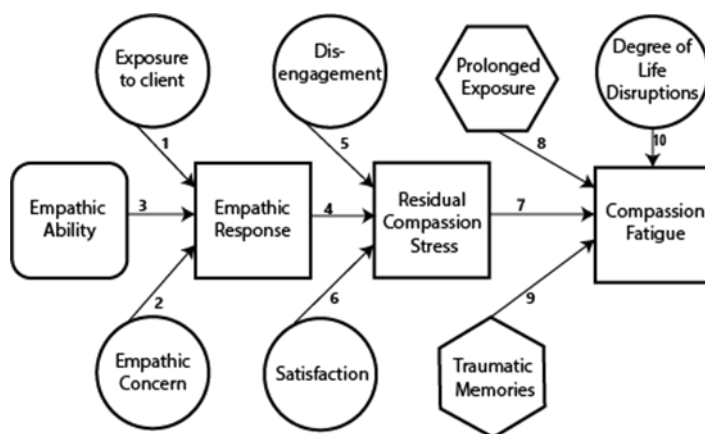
Exposure to client

Dis-engagement

Prolonged Exposure

Degree of Life Disruptions

1

5

8

10

Empathic Ability

3

Empathic Response

4

Residual Compassion Stress

7

Compassion Fatigue

2

6

9

Empathic Concern

Satisfaction

Traumatic Memories